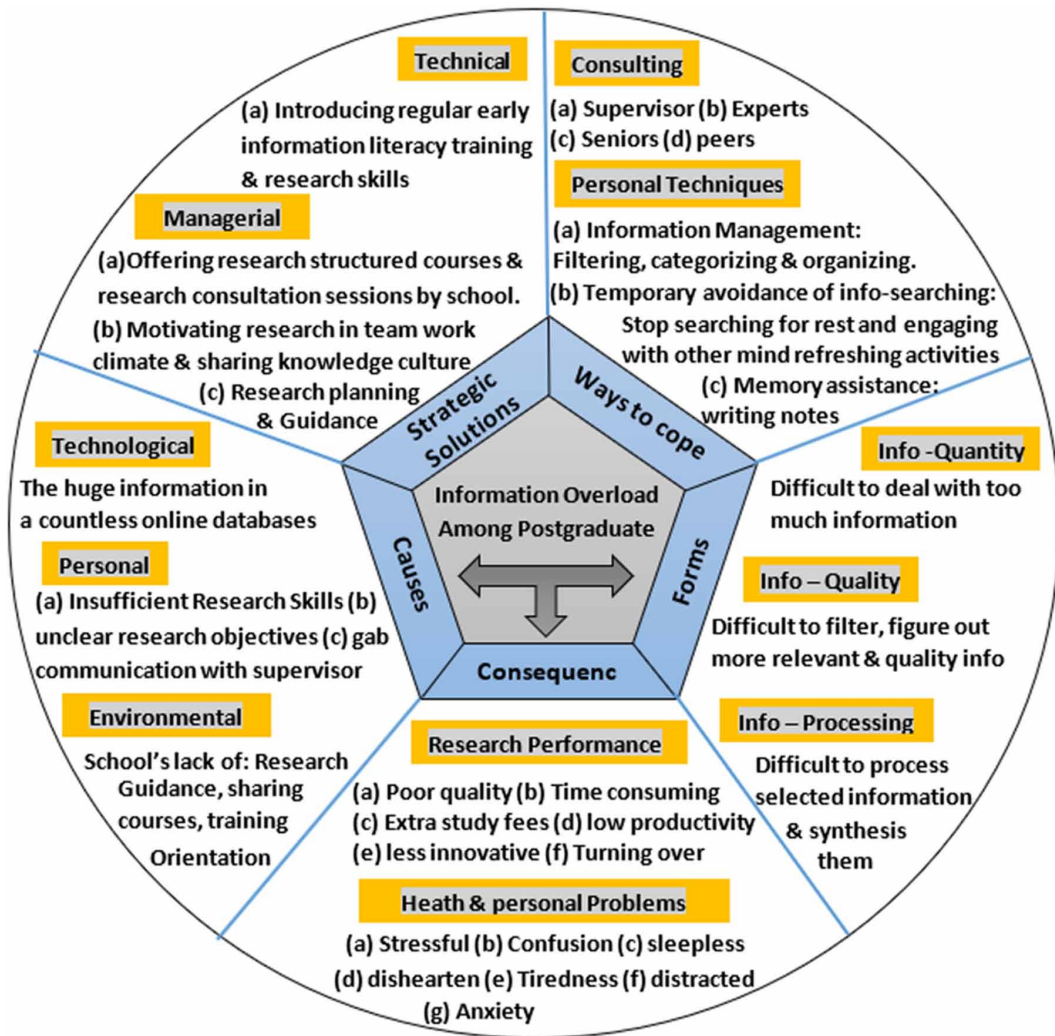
Technical

(a) Introducing regular early information literacy training & research skills

Managerial

(a)Offering research structured courses & research consultation sessions by school.
(b) Motivating research in team work climate & sharing knowledge culture
(c) Research planning & Guidance

Consulting

(a) Supervisor (b) Experts
(c) Seniors (d) peers

Personal Techniques

(a) Information Management: Filtering, categorizing & organizing.
(b) Temporary avoidance of info-searching: Stop searching for rest and engaging with other mind refreshing activities
(c) Memory assistance: writing notes

Strategic Solutions

Ways to cope

Information Overload Among Postgraduate

Causes

Forms

Consequenc

Technological

The huge information in a countless online databases

Personal

(a) Insufficient Research Skills (b) unclear research objectives (c) gab communication with supervisor

Environmental

School's lack of: Research Guidance, sharing courses, training Orientation

Info -Quantity

Difficult to deal with too much information

Info – Quality

Difficult to filter, figure out more relevant & quality info

Info – Processing

Difficult to process selected information & synthesis them

Research Performance

(a) Poor quality (b) Time consuming
(c) Extra study fees (d) low productivity
(e) less innovative (f) Turning over

Heath & personal Problems

(a) Stressful (b) Confusion (c) sleepless
(d) dishearten (e) Tiredness (f) distracted
(g) Anxiety